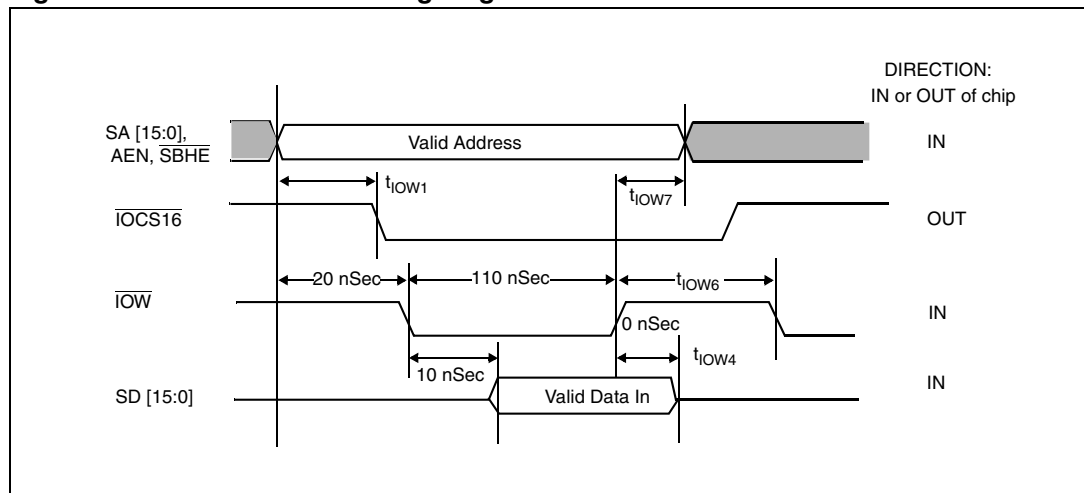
DIRECTION:
IN or OUT of chip

SA [15:0], AEN, $\overline{SBHE}$

Valid Address

IN

$t_{IOW1}$

$t_{IOW7}$

$\overline{IOCS16}$

OUT

20 nSec

110 nSec

$t_{IOW6}$

$\overline{IOW}$

0 nSec

IN

$t_{IOW4}$

10 nSec

SD [15:0]

Valid Data In

IN